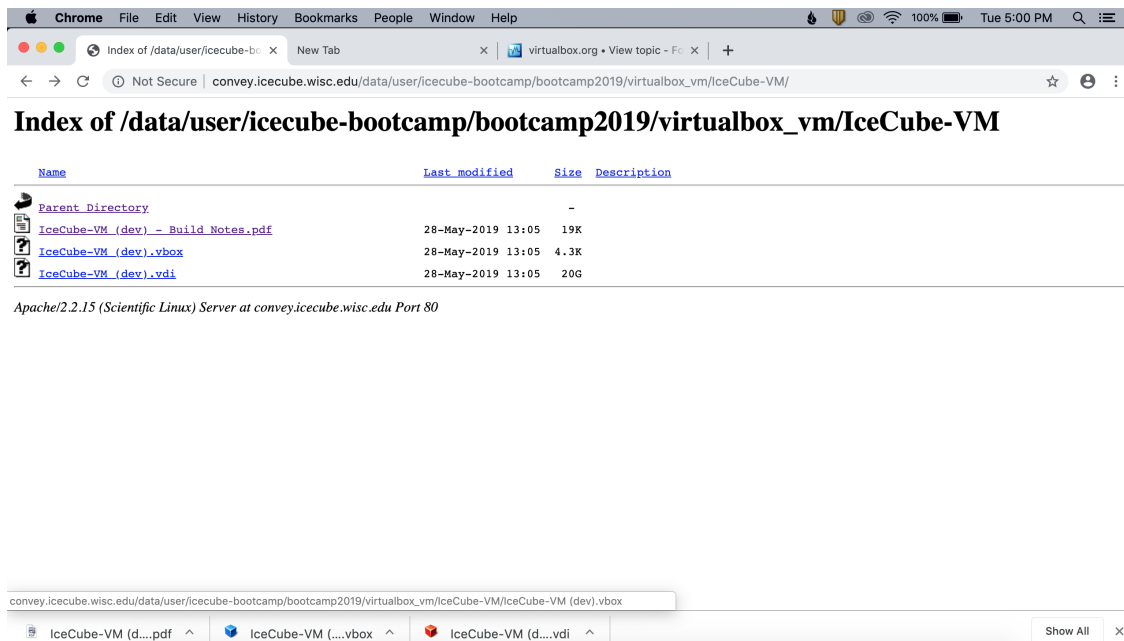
Chrome File Edit View History Bookmarks People Window Help

100% Tue 5:00 PM

Index of /data/user/icecube-bo ×
New Tab ×
virtualbox.org • View topic - Fo ×
+

Not Secure | convey.icecube.wisc.edu/data/user/icecube-bootcamp/bootcamp2019/virtualbox_vm/IceCube-VM/

Index of /data/user/icecube-bootcamp/bootcamp2019/virtualbox_vm/IceCube-VM

| Name | Last modified | Size | Description |
|---|---|---|---|
| Parent Directory | | - | |
| IceCube-VM (dev) - Build Notes.pdf | 28-May-2019 13:05 | 19K | |
| IceCube-VM (dev).vbox | 28-May-2019 13:05 | 4.3K | |
| IceCube-VM (dev).vdi | 28-May-2019 13:05 | 20G | |

Apache/2.2.15 (Scientific Linux) Server at convey.icecube.wisc.edu Port 80

convey.icecube.wisc.edu/data/user/icecube-bootcamp/bootcamp2019/virtualbox_vm/IceCube-VM/IceCube-VM (dev).vbox

IceCube-VM (d....pdf ^
IceCube-VM (....vbox ^
IceCube-VM (d....vdi ^
Show All ×